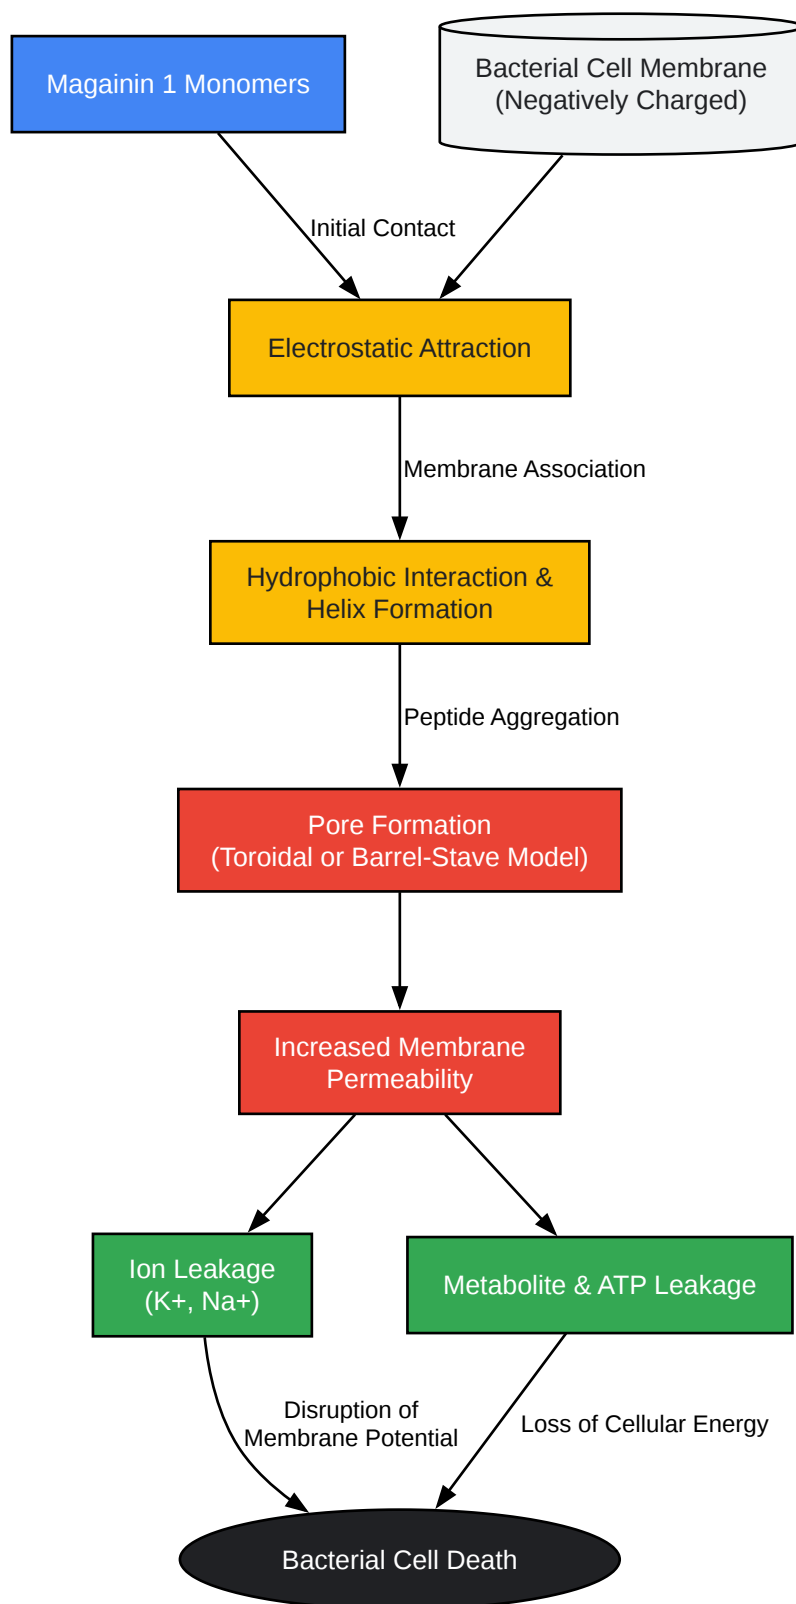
Magainin 1 Monomers

Bacterial Cell Membrane (Negatively Charged)

Initial Contact

Electrostatic Attraction

Membrane Association

Hydrophobic Interaction & Helix Formation

Peptide Aggregation

Pore Formation (Toroidal or Barrel-Stave Model)

Increased Membrane Permeability

Ion Leakage (K+, Na+)

Metabolite & ATP Leakage

Disruption of Membrane Potential

Loss of Cellular Energy

Bacterial Cell Death